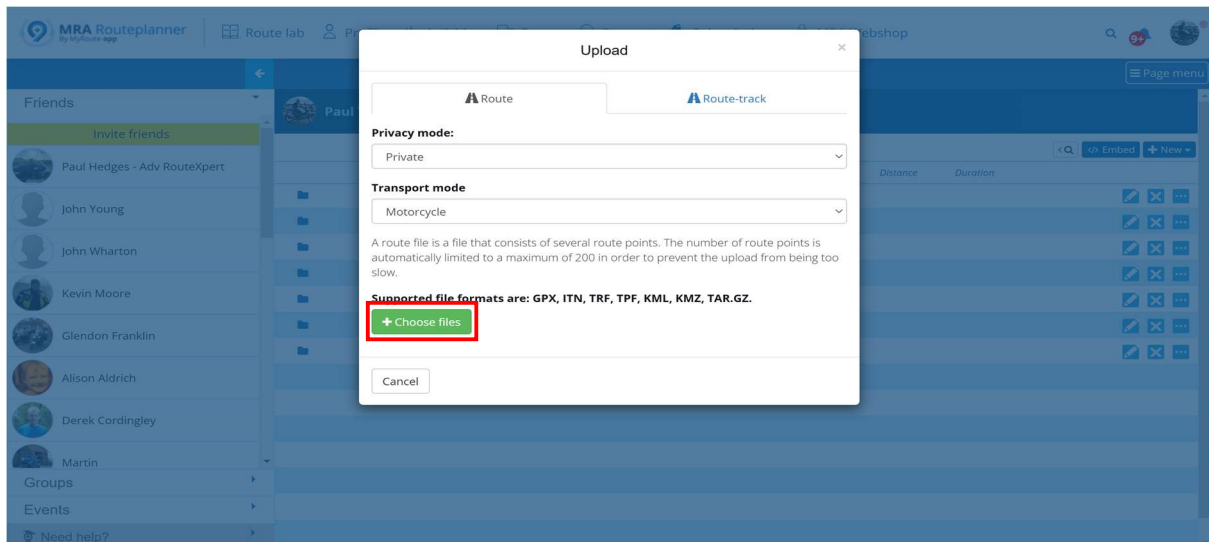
MRA Routeplanner
By MyRoute-app

Route lab

Pr

ebshop

9+

Page menu

Friends

Invite friends

Paul Hedges - Adv RouteXpert

John Young

John Wharton

Kevin Moore

Glendon Franklin

Alison Aldrich

Derek Cordingley

Martin

Groups

Events

Need help?

Paul

Embed

New

Distance

Duration

Upload

Route

Route-track

Privacy mode:

Private

Transport mode

Motorcycle

A route file is a file that consists of several route points. The number of route points is automatically limited to a maximum of 200 in order to prevent the upload from being too slow.

Supported file formats are: GPX, ITN, TRF, TPF, KML, KMZ, TAR.GZ.

+ Choose files

Cancel